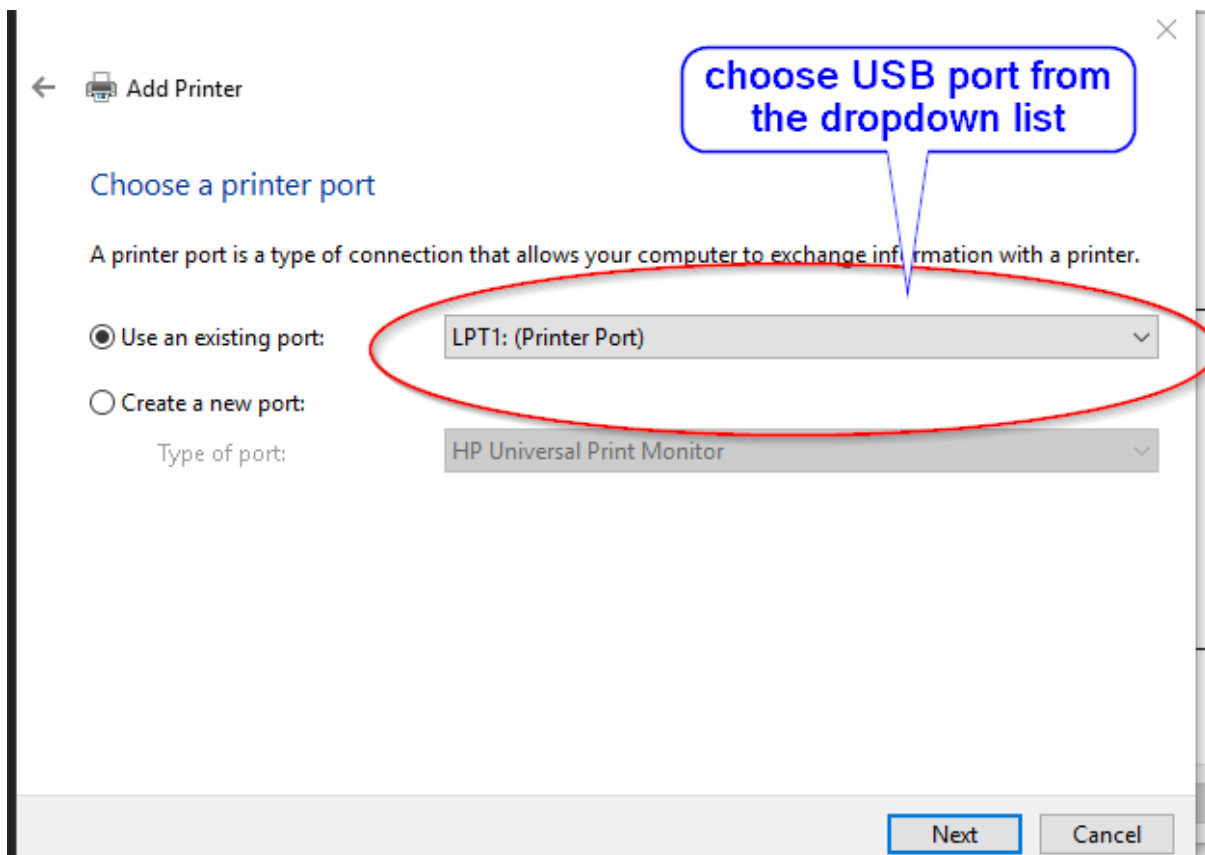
Add Printer

choose USB port from the dropdown list

Choose a printer port

A printer port is a type of connection that allows your computer to exchange information with a printer.

Use an existing port:
LPT1: (Printer Port)

Create a new port:
Type of port:
HP Universal Print Monitor

Next
Cancel